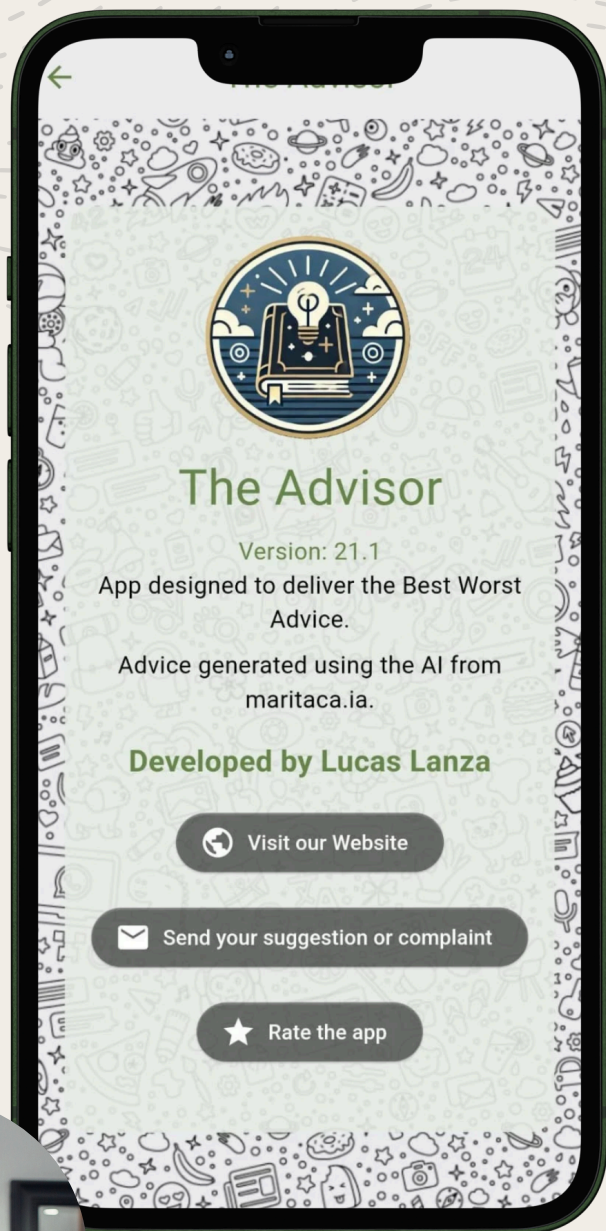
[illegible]

The Advisor

Version: 21.1
App designed to deliver the Best Worst Advice.

Advice generated using the AI from maritaca.ia.

Developed by Lucas Lanza

Visit our Website

Send your suggestion or complaint

Rate the app